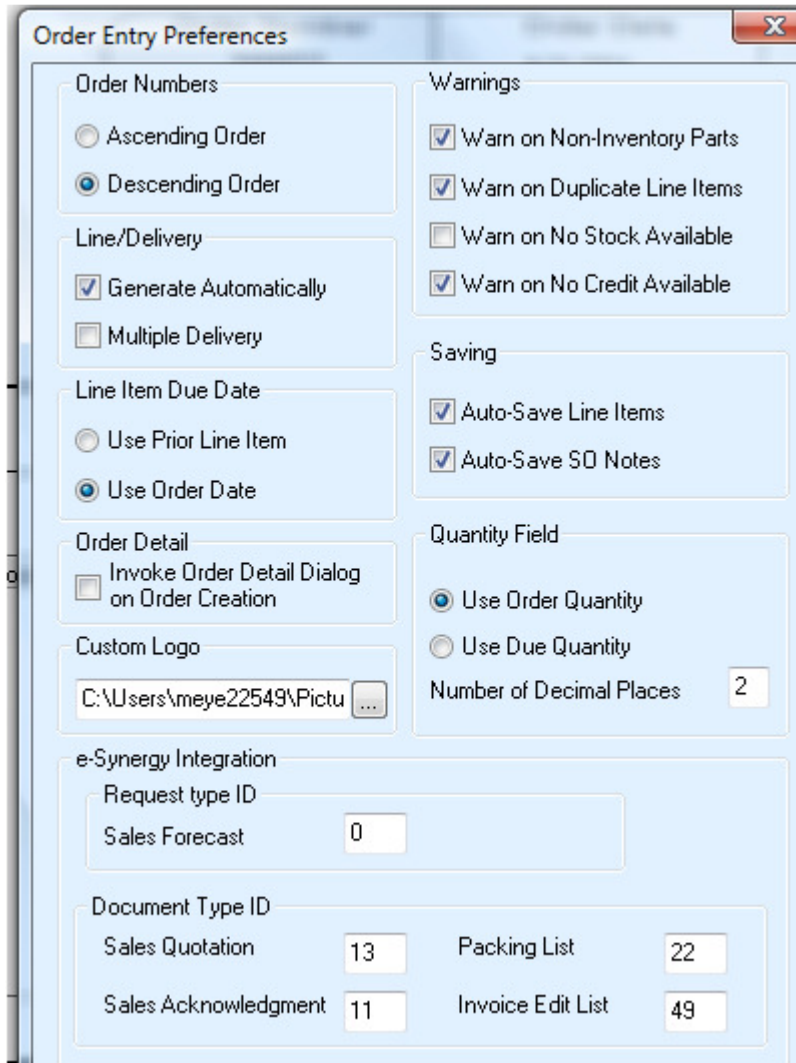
Order Entry Preferences

Order Numbers
Ascending Order
Descending Order

Line/Delivery
Generate Automatically
Multiple Delivery

Line Item Due Date
Use Prior Line Item
Use Order Date

Order Detail
Invoke Order Detail Dialog on Order Creation

Custom Logo
C:\Users\meye22549\Pictu ...

Warnings
Warn on Non-Inventory Parts
Warn on Duplicate Line Items
Warn on No Stock Available
Warn on No Credit Available

Saving
Auto-Save Line Items
Auto-Save SO Notes

Quantity Field
Use Order Quantity
Use Due Quantity
Number of Decimal Places 2

e-Synergy Integration
Request type ID
Sales Forecast 0

Document Type ID
Sales Quotation 13
Packing List 22
Sales Acknowledgment 11
Invoice Edit List 49